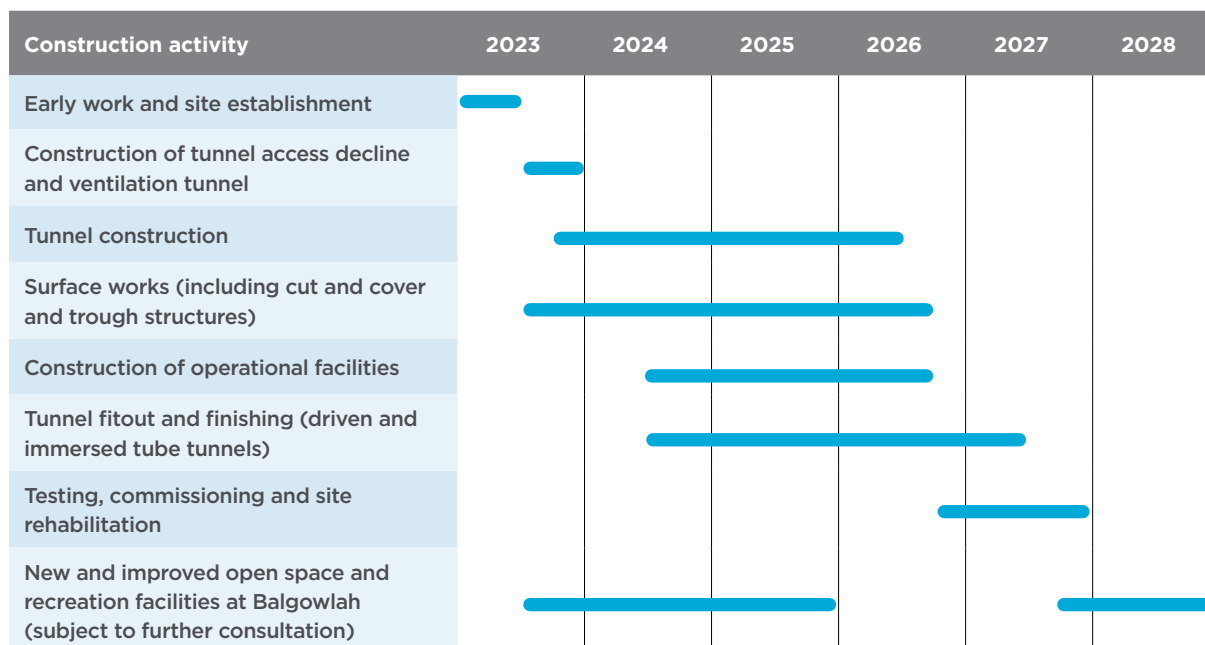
| Construction activity | 2023 | 2024 | 2025 | 2026 | 2027 | 2028 |
|---|---|---|---|---|---|---|
| Early work and site establishment | | | | | | |
| Construction of tunnel access decline and ventilation tunnel | | | | | | |
| Tunnel construction | | | | | | |
| Surface works (including cut and cover and trough structures) | | | | | | |
| Construction of operational facilities | | | | | | |
| Tunnel fitout and finishing (driven and immersed tube tunnels) | | | | | | |
| Testing, commissioning and site rehabilitation | | | | | | |
| New and improved open space and recreation facilities at Balgowlah (subject to further consultation) | | | | | | |